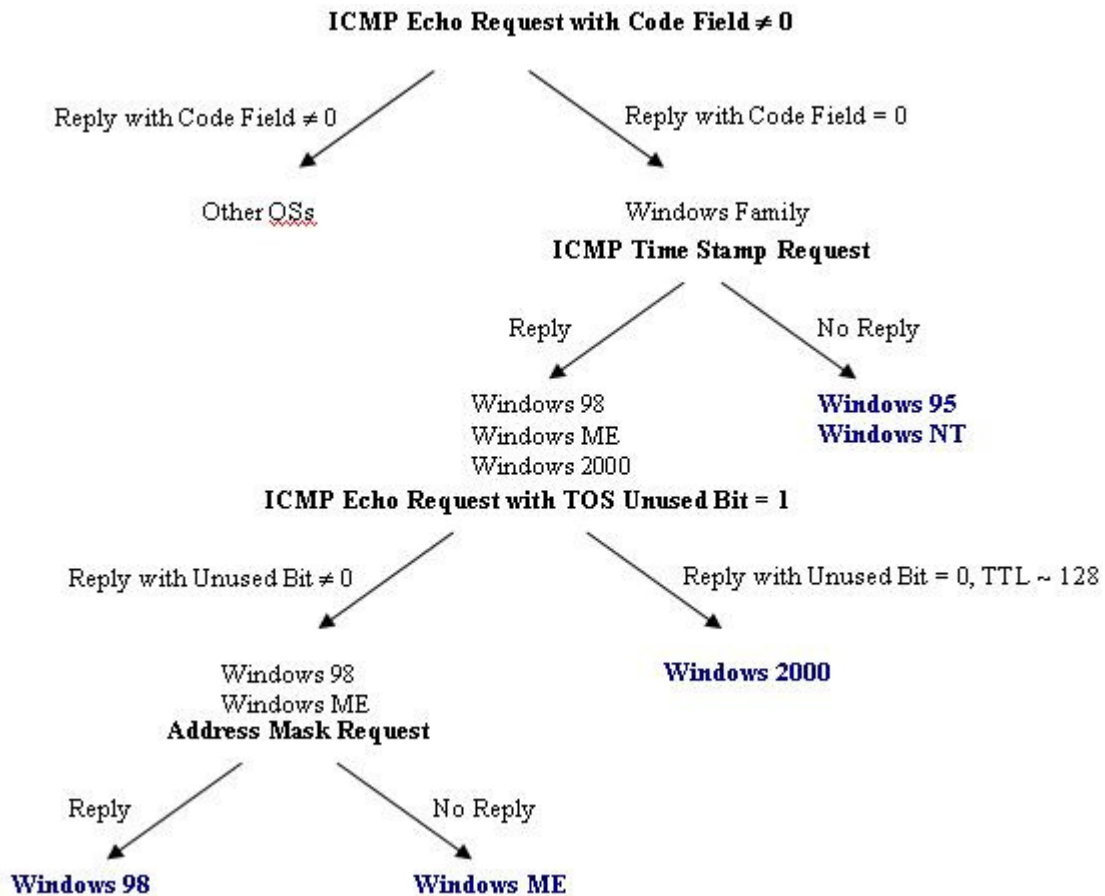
ICMP Echo Request with Code Field $\neq 0$

Reply with Code Field $\neq 0$

Reply with Code Field = 0

Other OSs

Windows Family
ICMP Time Stamp Request

Reply

No Reply

Windows 98
Windows ME
Windows 2000

Windows 95
Windows NT

ICMP Echo Request with TOS Unused Bit = 1

Reply with Unused Bit $\neq 0$

Reply with Unused Bit = 0, TTL ~ 128

Windows 98
Windows ME
Address Mask Request

Windows 2000

Reply

No Reply

Windows 98

Windows ME